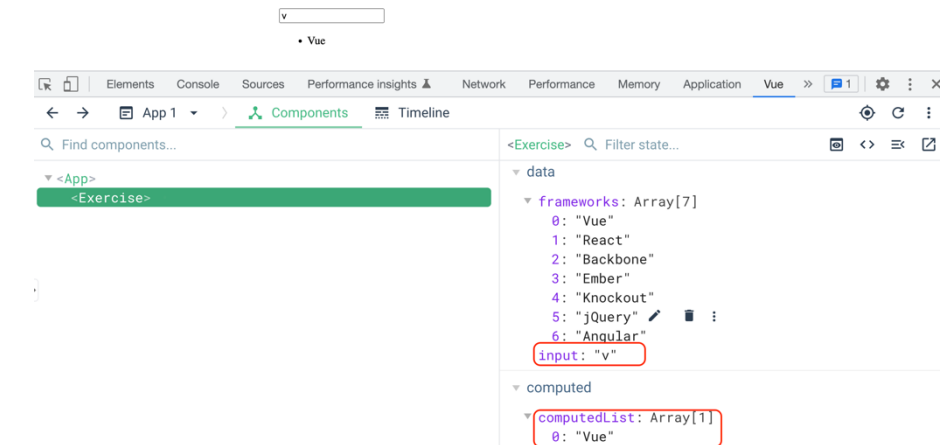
v

• Vue

Elements Console Sources Performance insights Network Performance Memory Application Vue » 1

App 1 Components Timeline

Find components...

<App>
<Exercise>

<Exercise> Filter state...

data

frameworks: Array[7]
0: "Vue"
1: "React"
2: "Backbone"
3: "Ember"
4: "Knockout"
5: "jQuery"
6: "Angular"
input: "v"

computed

computedList: Array[1]
0: "Vue"